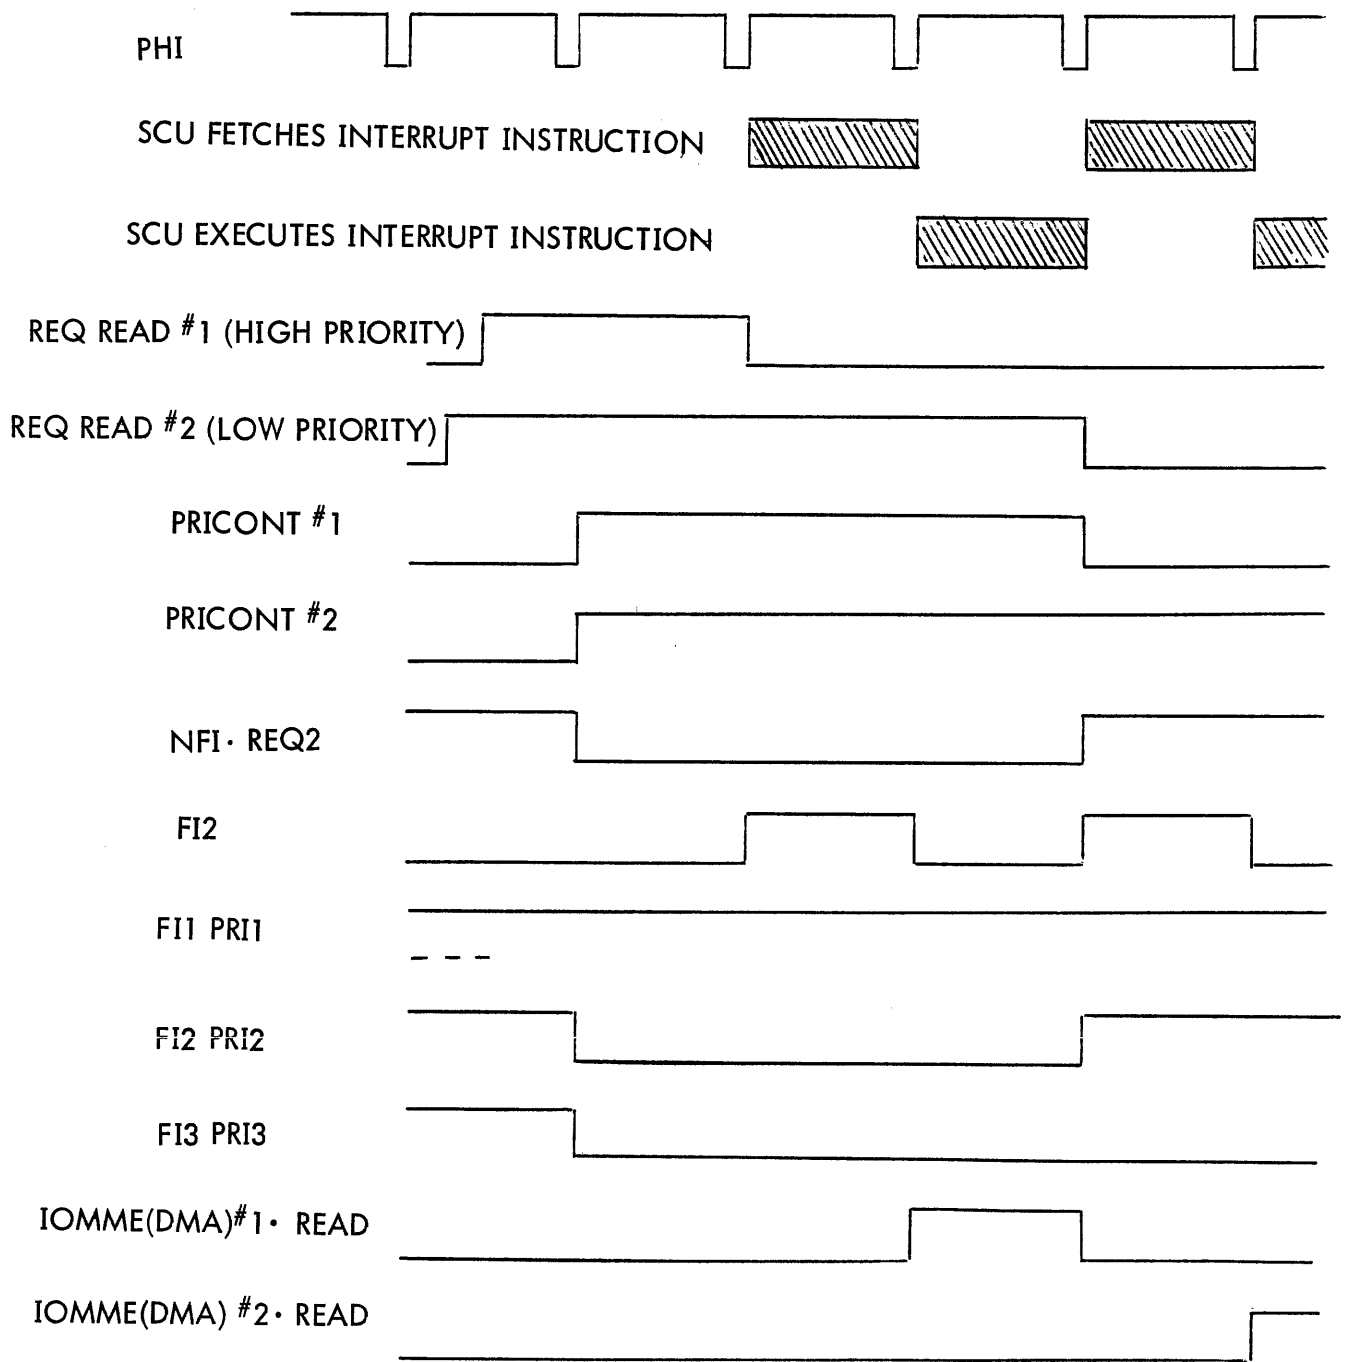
PHI

SCU FETCHES INTERRUPT INSTRUCTION

SCU EXECUTES INTERRUPT INSTRUCTION

REQ READ $^{\#}1$ (HIGH PRIORITY)

REQ READ $^{\#}2$ (LOW PRIORITY)

PRICONT $^{\#}1$

PRICONT $^{\#}2$

NFI· REQ2

FI2

FI1 PRI1

FI2 PRI2

FI3 PRI3

IOMME(DMA)$^{\#}1$· READ

IOMME(DMA) $^{\#}2$· READ